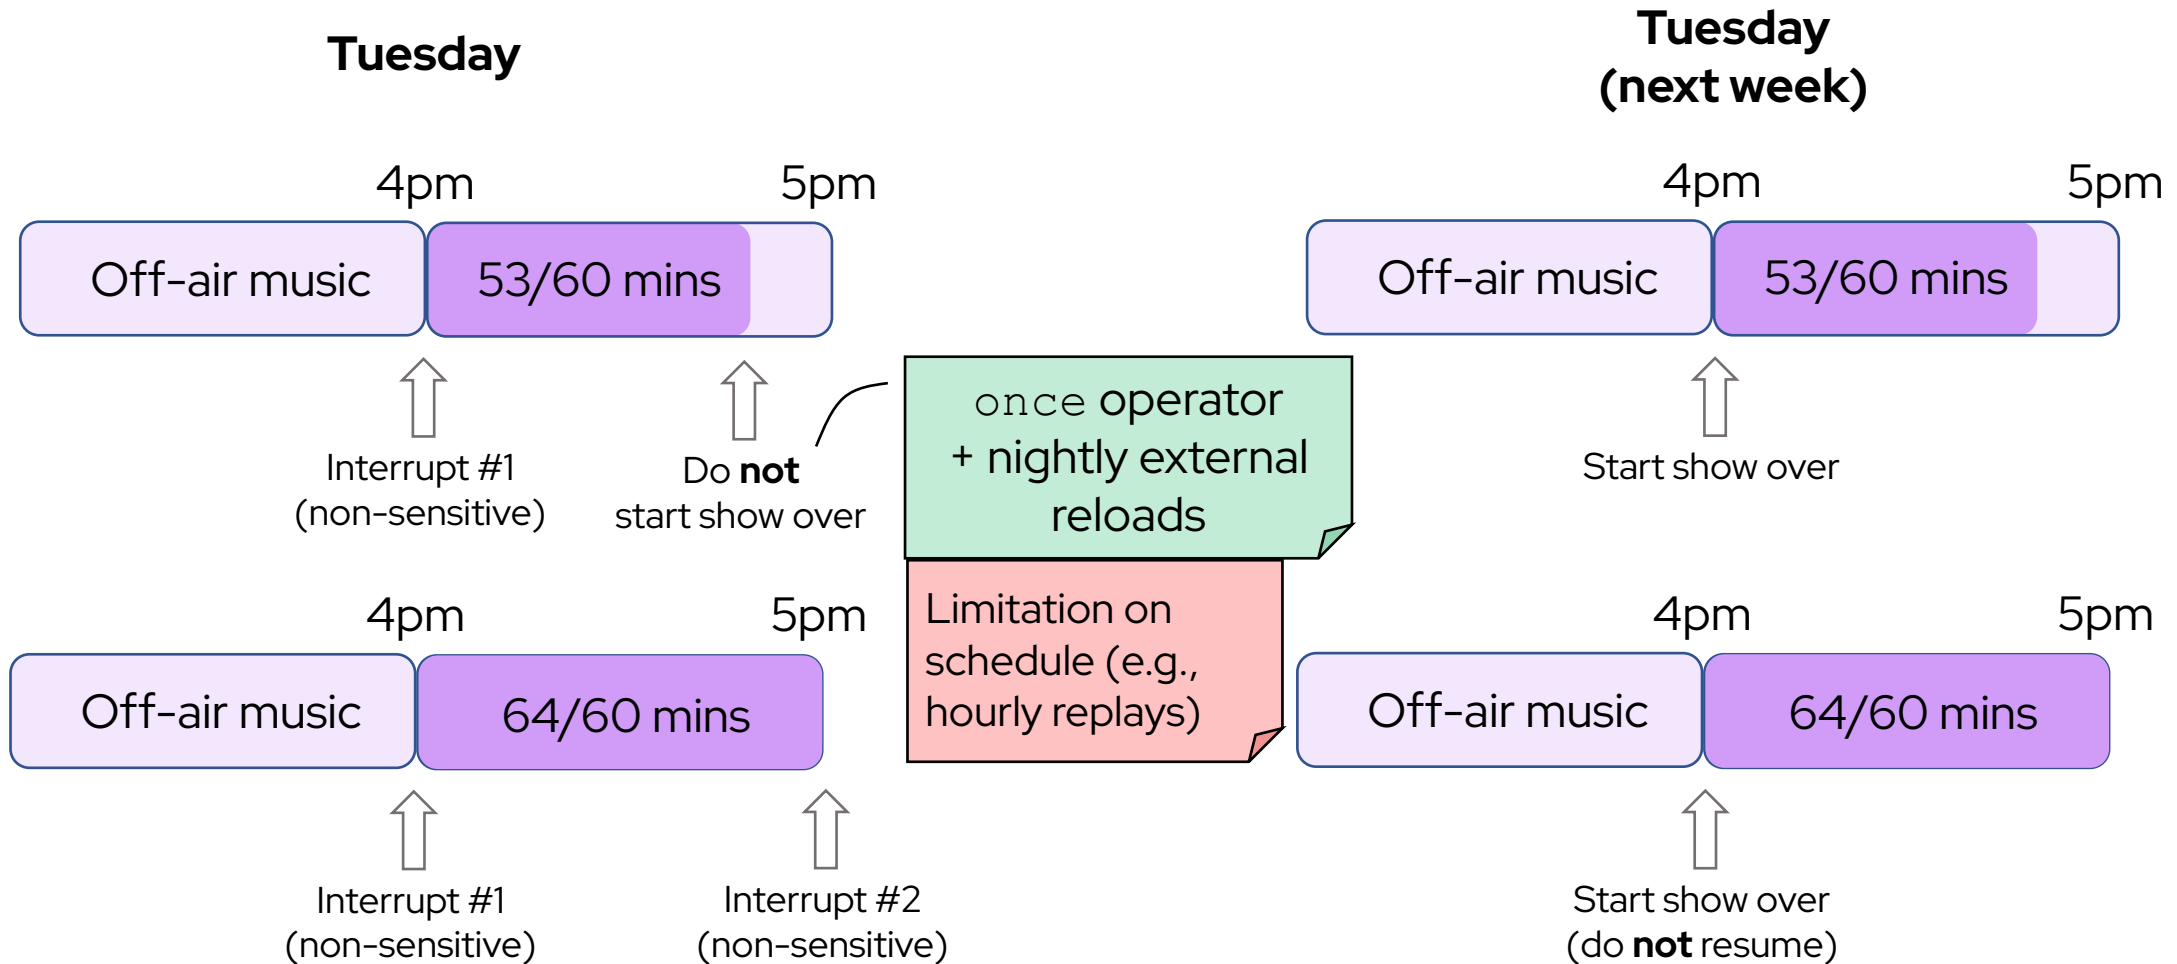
Tuesday

Tuesday
(next week)

4pm

5pm

Off-air music

53/60 mins

Interrupt #1
(non-sensitive)

Do **not**
start show over

once operator
+ nightly external
reloads

4pm

5pm

Off-air music

53/60 mins

Start show over

4pm

5pm

Off-air music

64/60 mins

Interrupt #1
(non-sensitive)

Interrupt #2
(non-sensitive)

Limitation on schedule (e.g., hourly replays)

4pm

5pm

Off-air music

64/60 mins

Start show over
(do **not** resume)